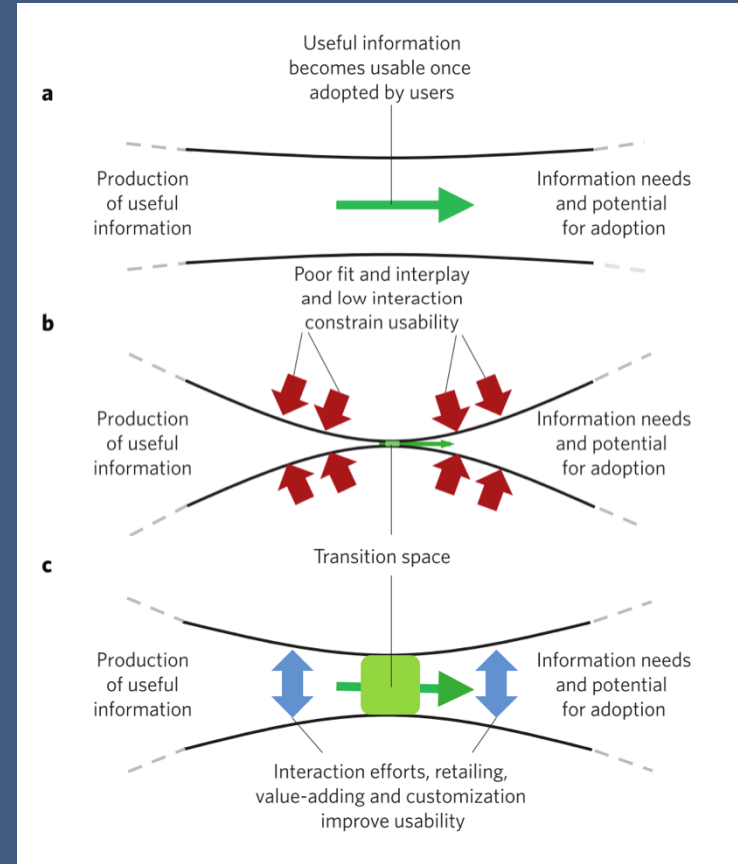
a

Useful information becomes usable once adopted by users

Production of useful information

Information needs and potential for adoption

b

Poor fit and interplay and low interaction constrain usability

Production of useful information

Information needs and potential for adoption

c

Transition space

Production of useful information

Information needs and potential for adoption

Interaction efforts, retailing, value-adding and customization improve usability